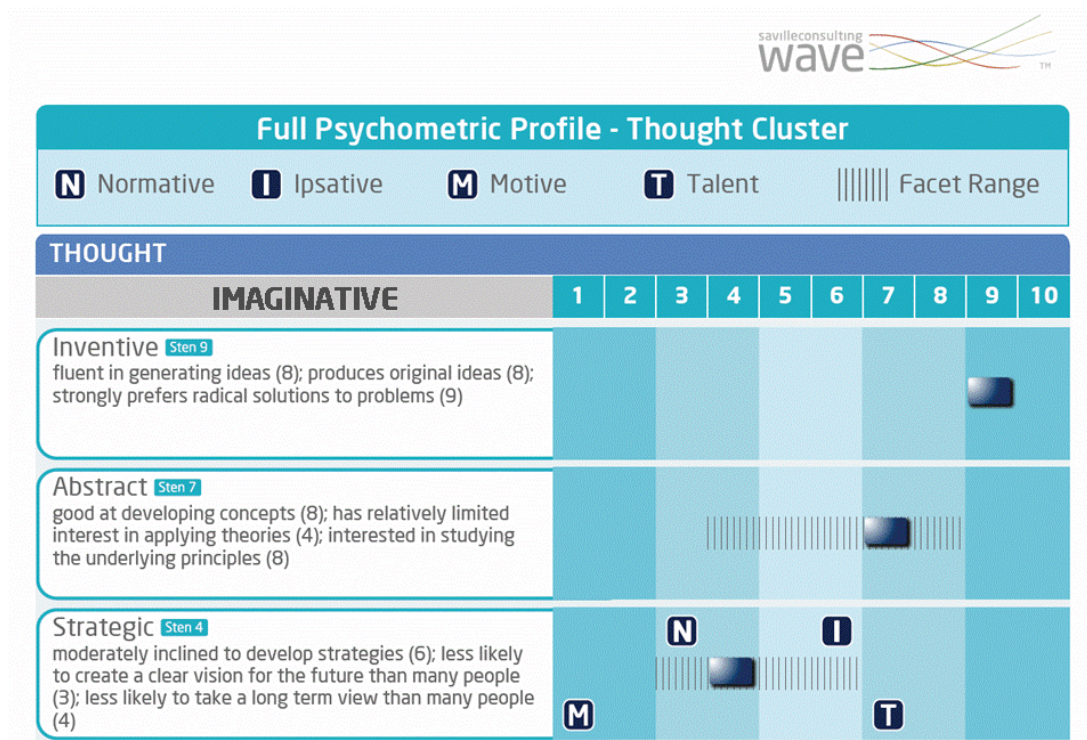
savilleconsulting
wave
TM

Full Psychometric Profile - Thought Cluster

N Normative I Ipsative M Motive T Talent Facet Range

THOUGHT

| IMAGINATIVE | 1 | 2 | 3 | 4 | 5 | 6 | 7 | 8 | 9 | 10 |
|---|---|---|---|---|---|---|---|---|---|---|

Inventive Sten 9
fluent in generating ideas (8); produces original ideas (8); strongly prefers radical solutions to problems (9)

Abstract Sten 7
good at developing concepts (8); has relatively limited interest in applying theories (4); interested in studying the underlying principles (8)

Strategic Sten 4
moderately inclined to develop strategies (6); less likely to create a clear vision for the future than many people (3); less likely to take a long term view than many people (4)

N I M T